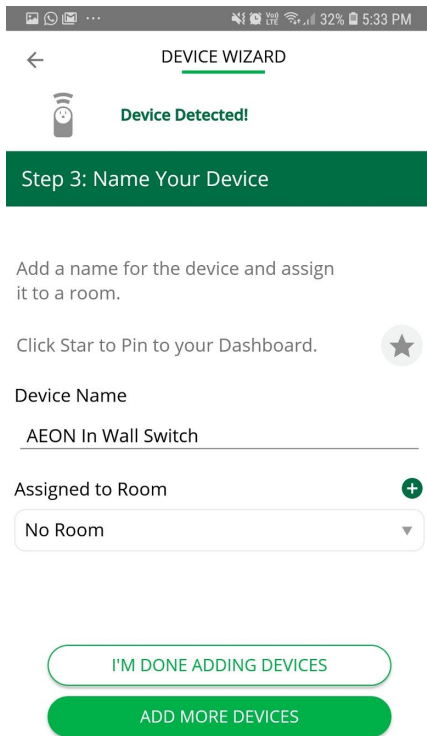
32% 5:33 PM

DEVICE WIZARD

Device Detected!

Step 3: Name Your Device

Add a name for the device and assign it to a room.

Click Star to Pin to your Dashboard.

Device Name

AEON In Wall Switch

Assigned to Room

No Room

I'M DONE ADDING DEVICES

ADD MORE DEVICES